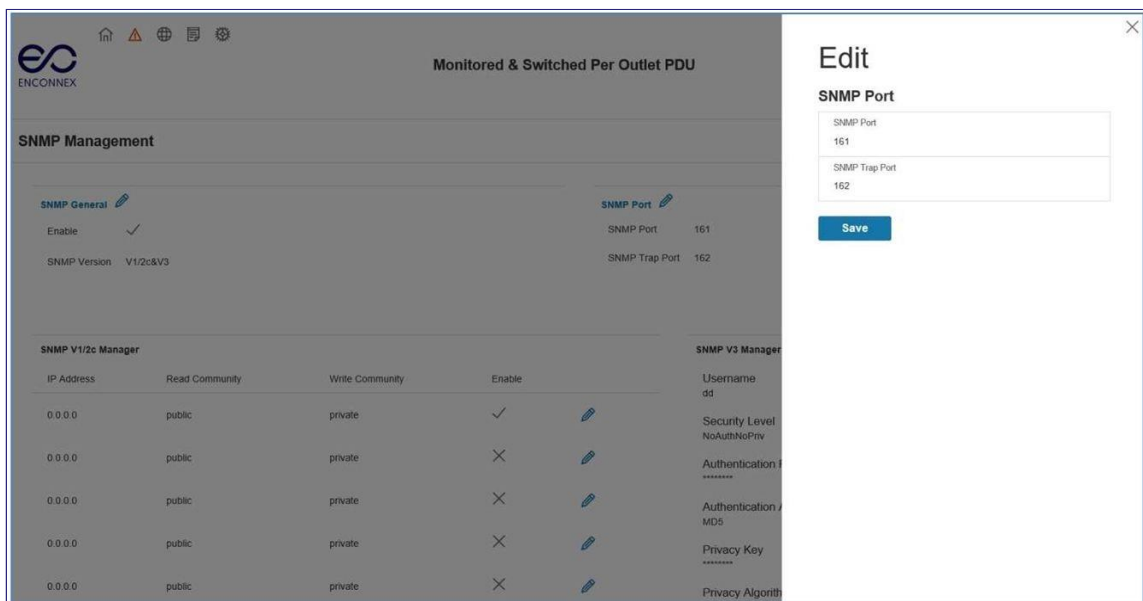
ENCONNEX

Monitored & Switched Per Outlet PDU

SNMP Management

SNMP General

Enable ✓

SNMP Version V1/2c&V3

SNMP Port

SNMP Port 161

SNMP Trap Port 162

SNMP V1/2c Manager

| IP Address | Read Community | Write Community | Enable |
|---|---|---|---|
| 0.0.0.0 | public | private | ✓ |
| 0.0.0.0 | public | private | × |
| 0.0.0.0 | public | private | × |
| 0.0.0.0 | public | private | × |
| 0.0.0.0 | public | private | × |

SNMP V3 Manager

Username
dd

Security Level
NoAuthNoPriv

Authentication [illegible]
********

Authentication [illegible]
MD5

Privacy Key
********

Privacy Algorith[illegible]

Edit

SNMP Port

SNMP Port
161

SNMP Trap Port
162

Save